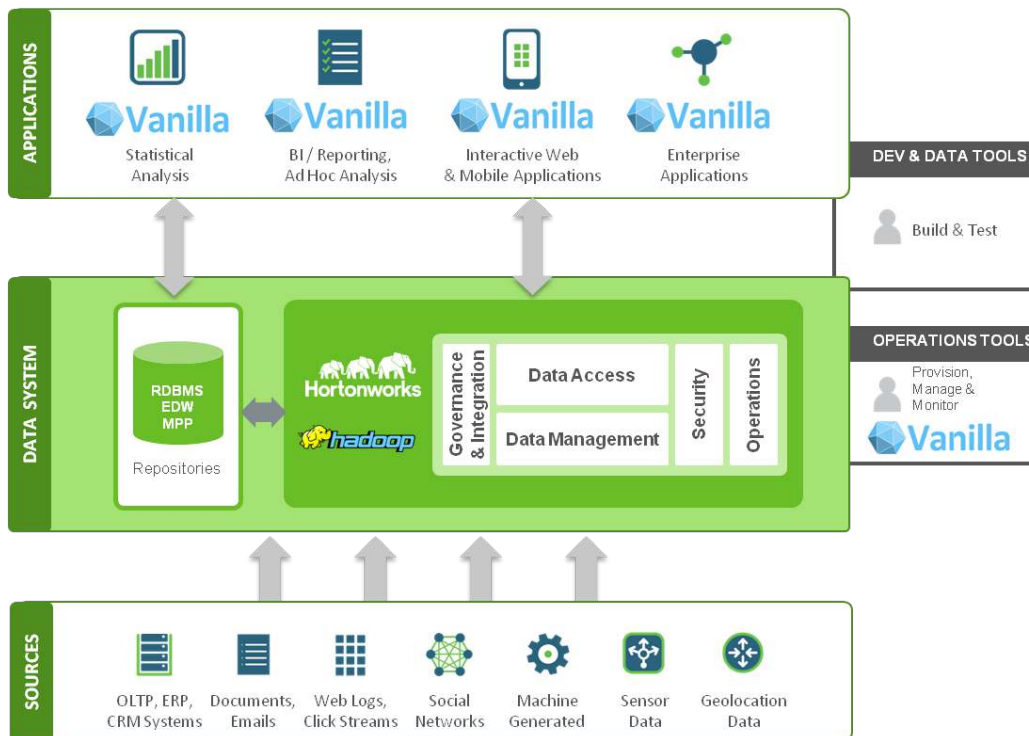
APPLICATIONS

Vanilla
Statistical Analysis

Vanilla
BI / Reporting, Ad Hoc Analysis

Vanilla
Interactive Web & Mobile Applications

Vanilla
Enterprise Applications

DEV & DATA TOOLS

Build & Test

DATA SYSTEM

RDBMS
EDW
MPP

Repositories

Hortonworks

hadoop

Governance & Integration

Data Access

Data Management

Security

Operations

OPERATIONS TOOLS

Provision, Manage & Monitor

Vanilla

SOURCES

OLTP, ERP, CRM Systems

Documents, Emails

Web Logs, Click Streams

Social Networks

Machine Generated

Sensor Data

Geolocation Data